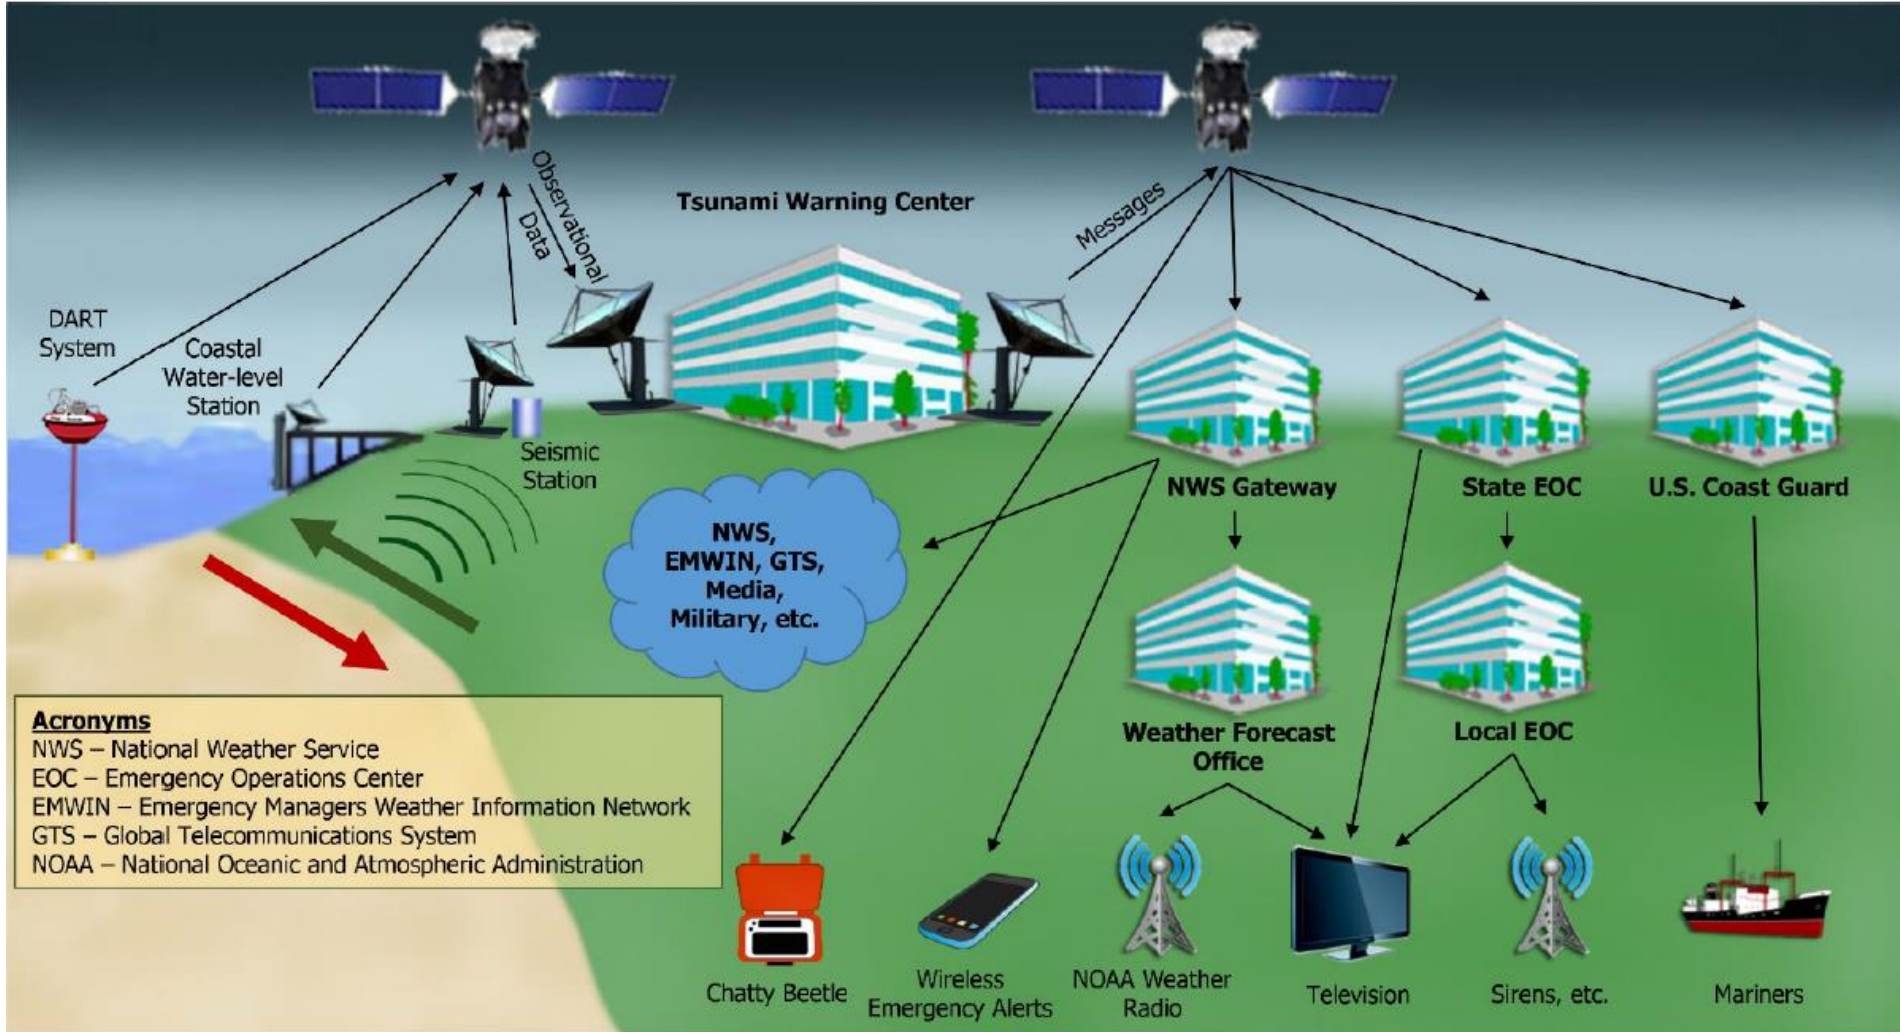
Observational Data

Tsunami Warning Center

Messages

DART System

Coastal Water-level Station

Seismic Station

NWS, EMWIN, GTS, Media, Military, etc.

NWS Gateway

State EOC

U.S. Coast Guard

Weather Forecast Office

Local EOC

Acronyms
NWS – National Weather Service
EOC – Emergency Operations Center
EMWIN – Emergency Managers Weather Information Network
GTS – Global Telecommunications System
NOAA – National Oceanic and Atmospheric Administration

Chatty Beetle

Wireless Emergency Alerts

NOAA Weather Radio

Television

Sirens, etc.

Mariners